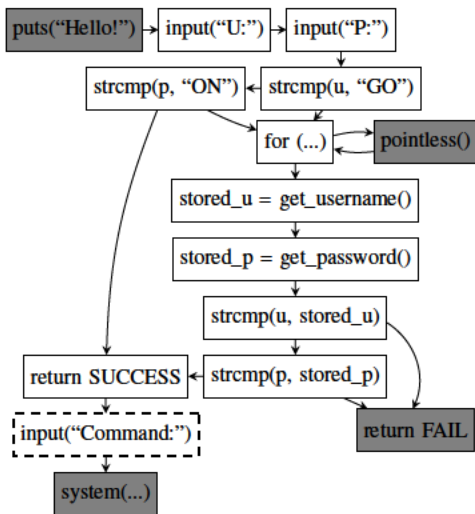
puts(“Hello!”)

input(“U:”)

input(“P:”)

strcmp(p, “ON”)

strcmp(u, “GO”)

for (...)

pointless()

stored_u = get_username()

stored_p = get_password()

strcmp(u, stored_u)

return SUCCESS

strcmp(p, stored_p)

input(“Command:”)

return FAIL

system(...)